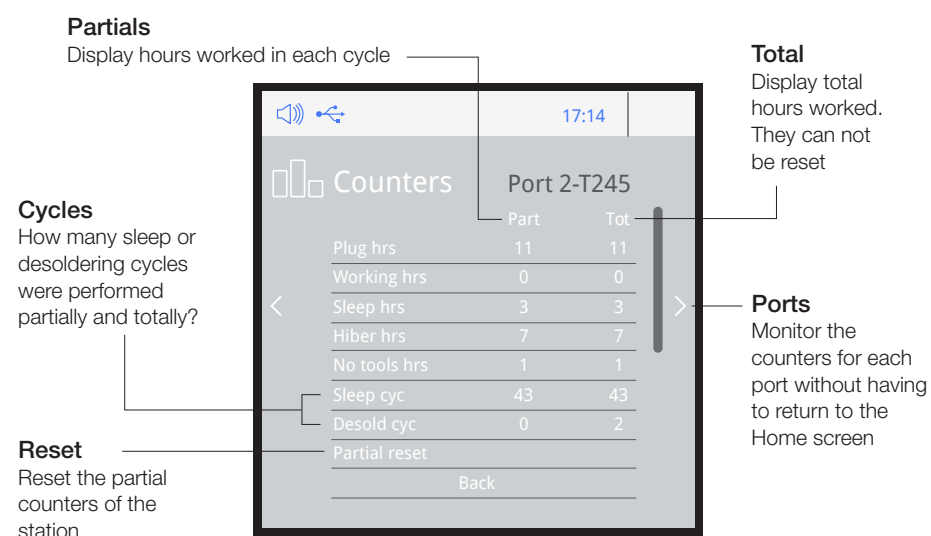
Partials
Display hours worked in each cycle

Total
Display total hours worked. They can not be reset

17:14

Counters

Port 2-T245

| | Part | Tot |
|---|---|---|
| Plug hrs | 11 | 11 |
| Working hrs | 0 | 0 |
| Sleep hrs | 3 | 3 |
| Hiber hrs | 7 | 7 |
| No tools hrs | 1 | 1 |
| Sleep cyc | 43 | 43 |
| Desold cyc | 0 | 2 |

Partial reset

Back

Cycles
How many sleep or desoldering cycles were performed partially and totally?

Ports
Monitor the counters for each port without having to return to the Home screen

Reset
Reset the partial counters of the station